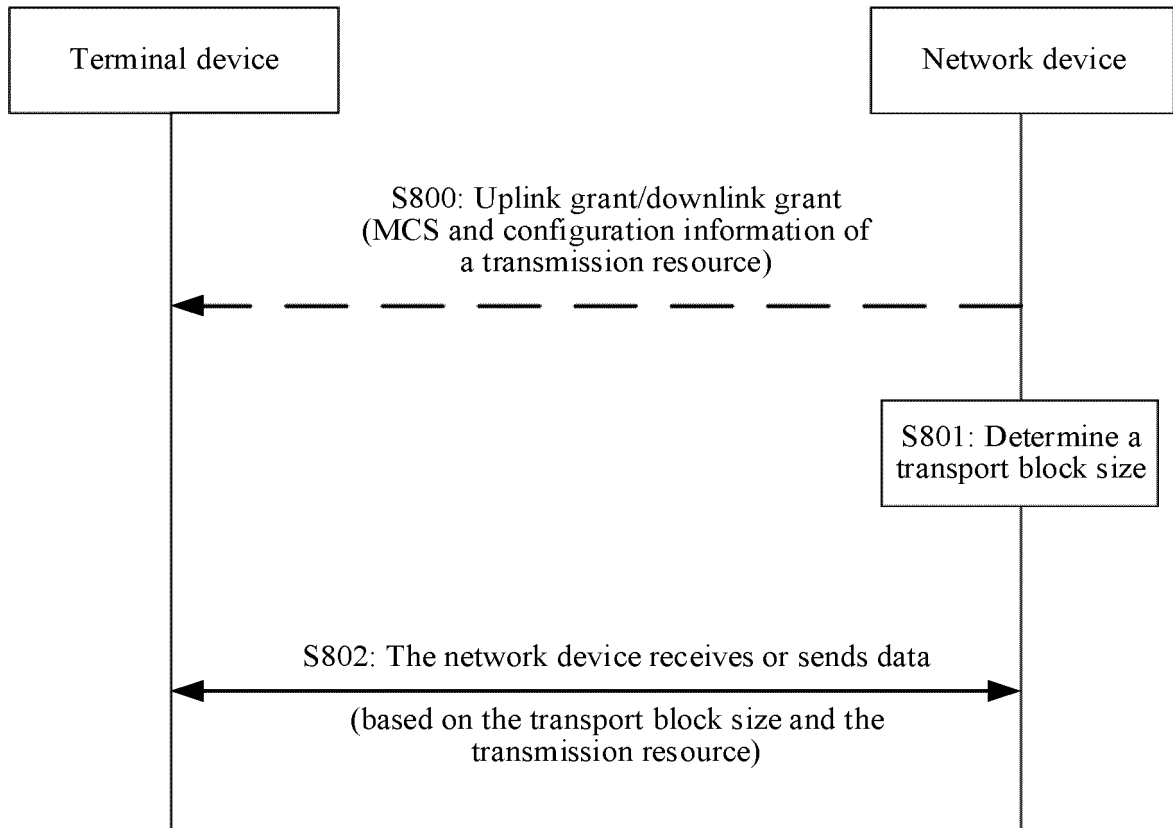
Terminal device

Network device

S800: Uplink grant/downlink grant (MCS and configuration information of a transmission resource)

S801: Determine a transport block size

S802: The network device receives or sends data

(based on the transport block size and the transmission resource)